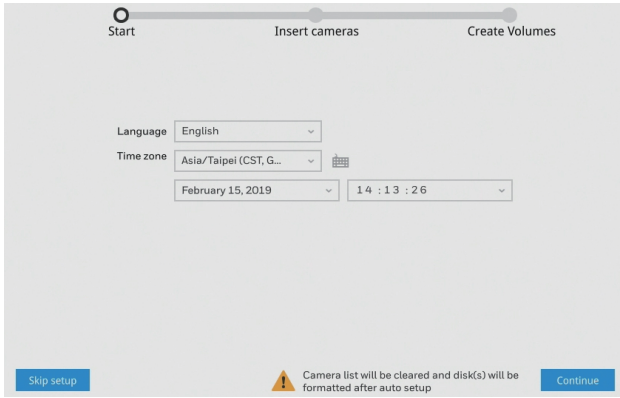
Start
Insert cameras
Create Volumes

Language English

Time zone Asia/Taipei (CST, G...

February 15, 2019 14 : 13 : 26

Skip setup

Camera list will be cleared and disk(s) will be formatted after auto setup

Continue